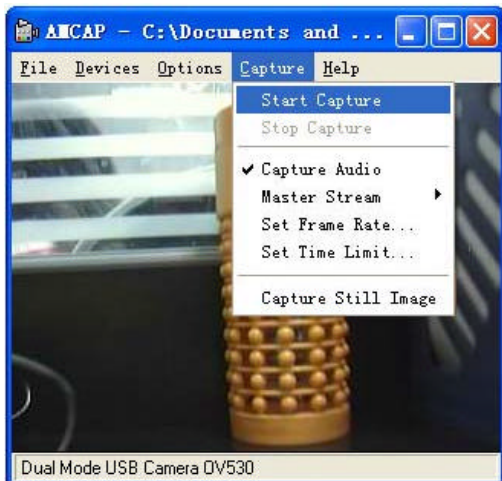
AMCAP - C:\Documents and ...

File Devices Options Capture Help

Start Capture
Stop Capture
✔ Capture Audio
Master Stream
Set Frame Rate...
Set Time Limit...
Capture Still Image

Dual Mode USB Camera OV530